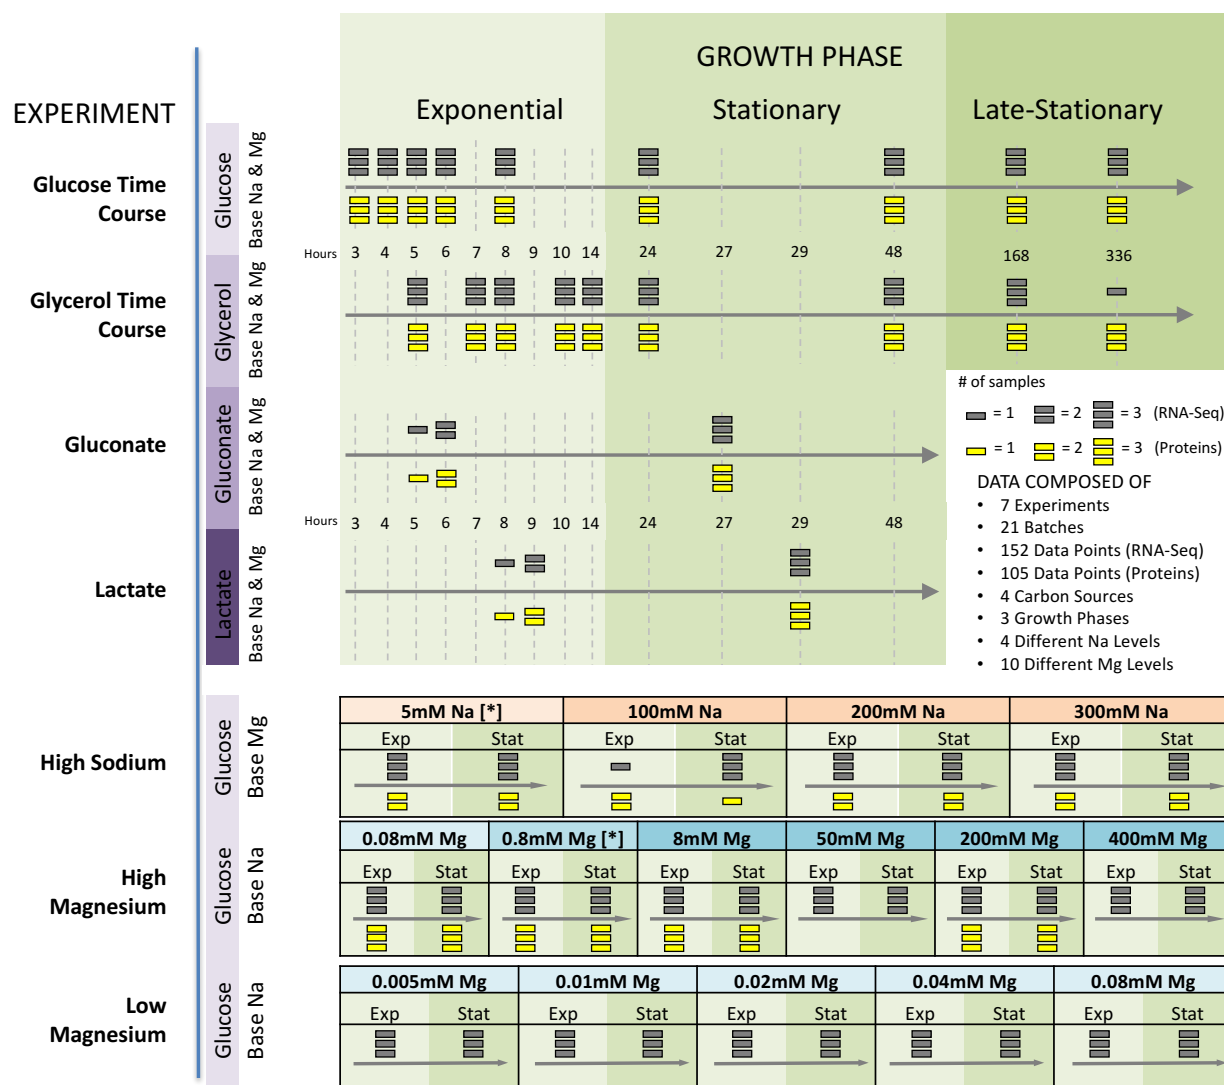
EXPERIMENT

GROWTH PHASE

Exponential | Stationary | Late-Stationary

Glucose Time Course — Glucose — Base Na & Mg

Hours 3 4 5 6 7 8 9 10 14 24 27 29 48 168 336

Glycerol Time Course — Glycerol — Base Na & Mg

Gluconate — Gluconate — Base Na & Mg

Hours 3 4 5 6 7 8 9 10 14 24 27 29 48

Lactate — Lactate — Base Na & Mg

# of samples
= 1 = 2 = 3 (RNA-Seq)
= 1 = 2 = 3 (Proteins)

DATA COMPOSED OF
• 7 Experiments
• 21 Batches
• 152 Data Points (RNA-Seq)
• 105 Data Points (Proteins)
• 4 Carbon Sources
• 3 Growth Phases
• 4 Different Na Levels
• 10 Different Mg Levels

High Sodium — Glucose — Base Mg

| 5mM Na [*] | | 100mM Na | | 200mM Na | | 300mM Na | |
|---|---|---|---|---|---|---|---|
| Exp | Stat | Exp | Stat | Exp | Stat | Exp | Stat |

High Magnesium — Glucose — Base Na

| 0.08mM Mg | | 0.8mM Mg [*] | | 8mM Mg | | 50mM Mg | | 200mM Mg | | 400mM Mg | |
|---|---|---|---|---|---|---|---|---|---|---|---|
| Exp | Stat | Exp | Stat | Exp | Stat | Exp | Stat | Exp | Stat | Exp | Stat |

Low Magnesium — Glucose — Base Na

| 0.005mM Mg | | 0.01mM Mg | | 0.02mM Mg | | 0.04mM Mg | | 0.08mM Mg | |
|---|---|---|---|---|---|---|---|---|---|
| Exp | Stat | Exp | Stat | Exp | Stat | Exp | Stat | Exp | Stat |